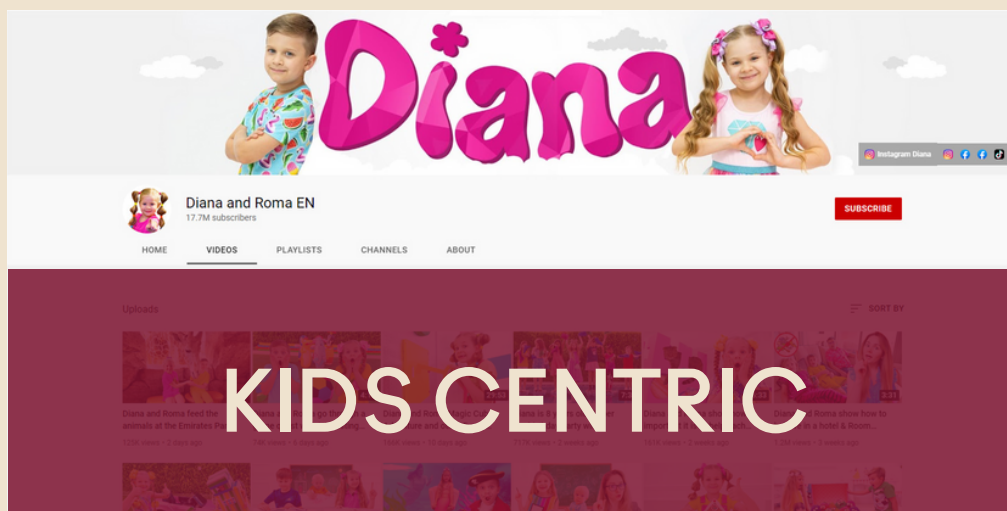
Diana

Instagram Diana

Diana and Roma EN
17.7M subscribers

SUBSCRIBE

HOME VIDEOS PLAYLISTS CHANNELS ABOUT

Uploads

SORT BY

KIDS CENTRIC

Diana and Roma feed the animals at the Emirates Pa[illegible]
125K views • 2 days ago

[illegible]

Diana and Roma show how to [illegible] in a hotel & Room...
1.5M views • 4 weeks ago